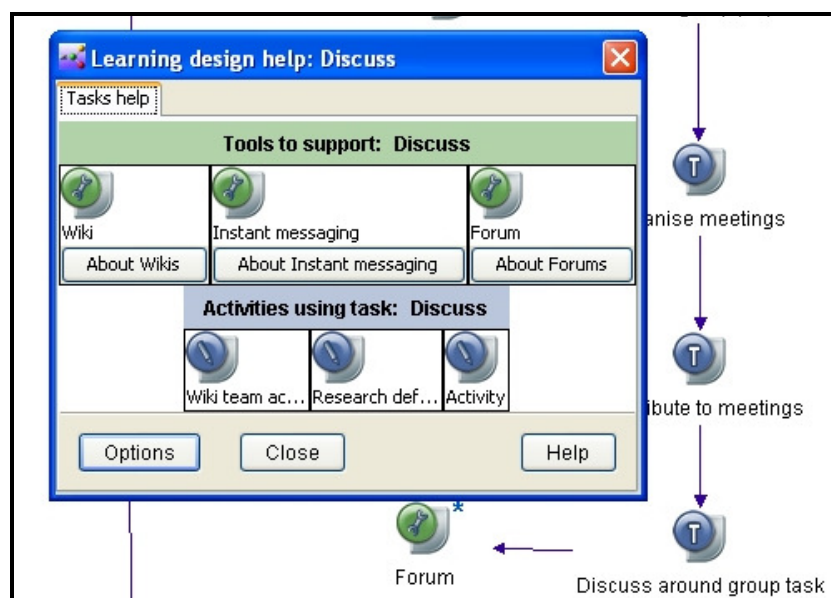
Learning design help: Discuss

Tasks help

Tools to support: Discuss

Wiki

About Wikis

Instant messaging

About Instant messaging

Forum

About Forums

Activities using task: Discuss

Wiki team ac...

Research def...

Activity

Options

Close

Help

T

anise meetings

T

ibute to meetings

T

Discuss around group task

*

Forum